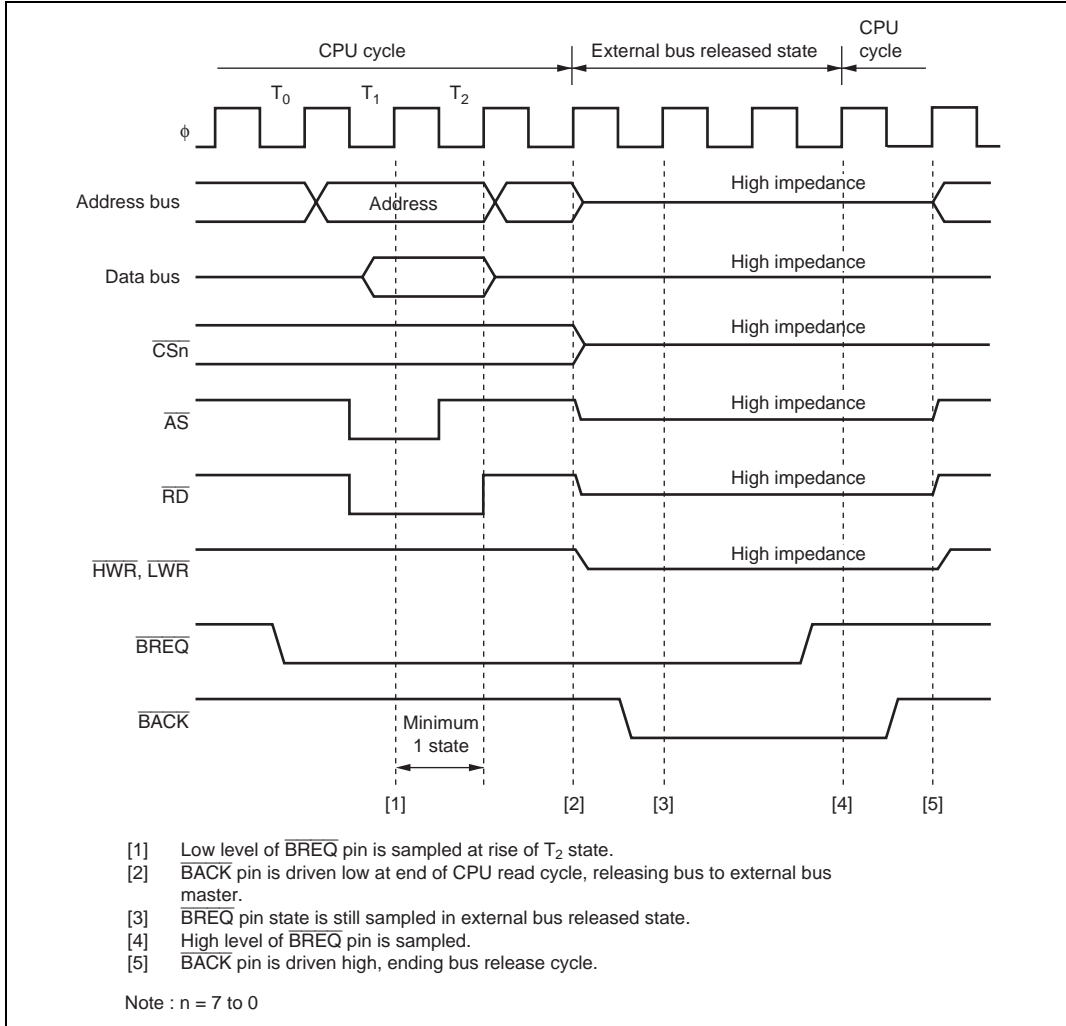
CPU cycle

External bus released state

CPU cycle

$T_0$ $T_1$ $T_2$

$\phi$

Address bus

Address

High impedance

Data bus

High impedance

$\overline{CSn}$

High impedance

$\overline{AS}$

High impedance

$\overline{RD}$

High impedance

$\overline{HWR}$, $\overline{LWR}$

High impedance

$\overline{BREQ}$

$\overline{BACK}$

Minimum 1 state

[1] [2] [3] [4] [5]

[1] Low level of $\overline{BREQ}$ pin is sampled at rise of $T_2$ state.
[2] $\overline{BACK}$ pin is driven low at end of CPU read cycle, releasing bus to external bus master.
[3] $\overline{BREQ}$ pin state is still sampled in external bus released state.
[4] High level of $\overline{BREQ}$ pin is sampled.
[5] $\overline{BACK}$ pin is driven high, ending bus release cycle.

Note : n = 7 to 0